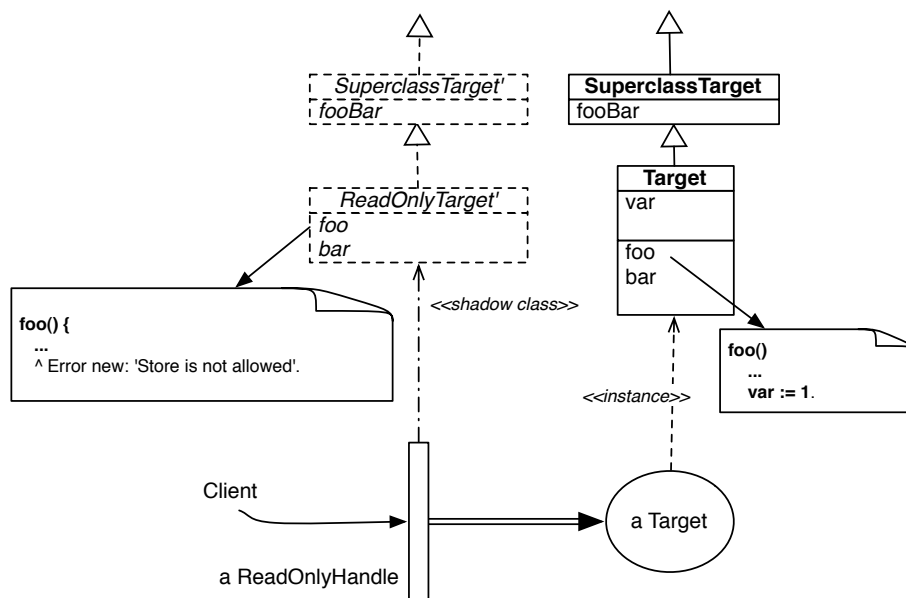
SuperclassTarget'
fooBar

ReadOnlyTarget'
foo
bar

foo() {
...
^ Error new: 'Store is not allowed'.

<<shadow class>>

SuperclassTarget
fooBar

Target
var

foo
bar

foo()
...
var := 1.

<<instance>>

Client

a Target

a ReadOnlyHandle